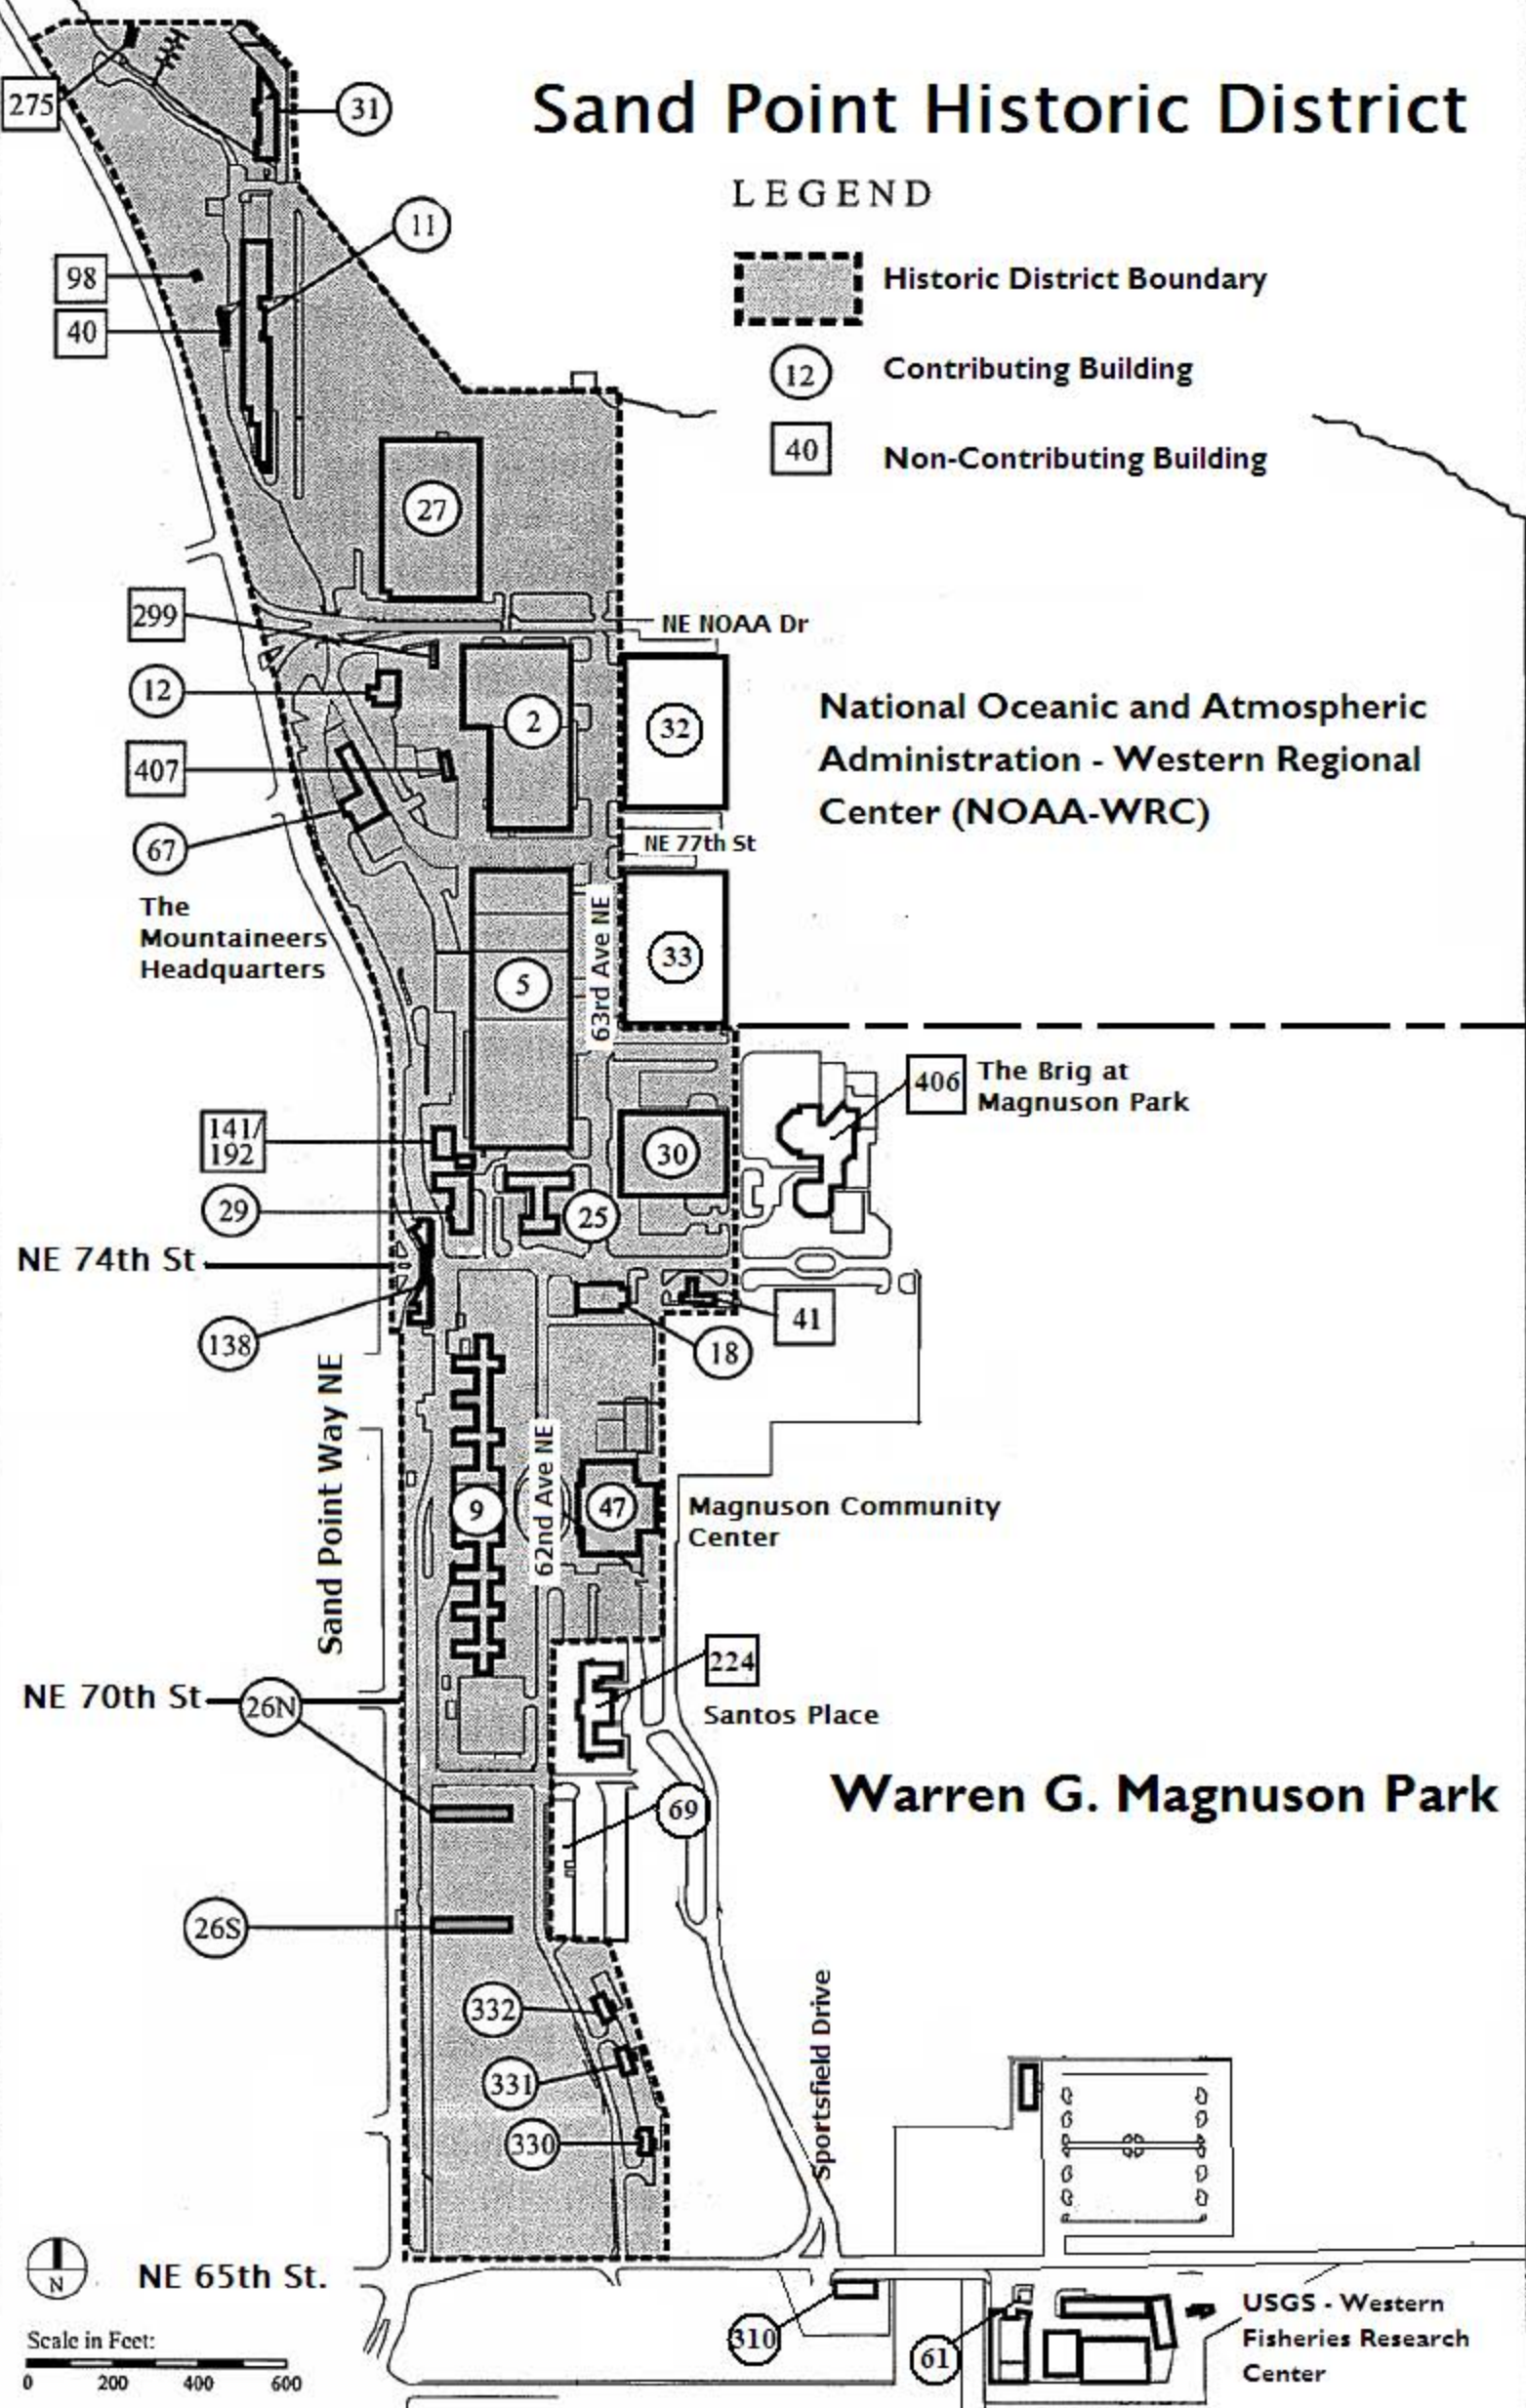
Sand Point Historic District

LEGEND

Historic District Boundary

12 Contributing Building

40 Non-Contributing Building

275

31

11

98

40

27

299

NE NOAA Dr

12

2

32

407

67

National Oceanic and Atmospheric Administration - Western Regional Center (NOAA-WRC)

NE 77th St

The Mountaineers Headquarters

5

63rd Ave NE

33

406

The Brig at Magnuson Park

141/192

30

29

25

NE 74th St

138

41

18

Sand Point Way NE

9

62nd Ave NE

47

Magnuson Community Center

224

NE 70th St

26N

Santos Place

Warren G. Magnuson Park

69

26S

332

331

330

Sportsfield Drive

N

NE 65th St.

Scale in Feet:

0 200 400 600

310

61

USGS - Western Fisheries Research Center